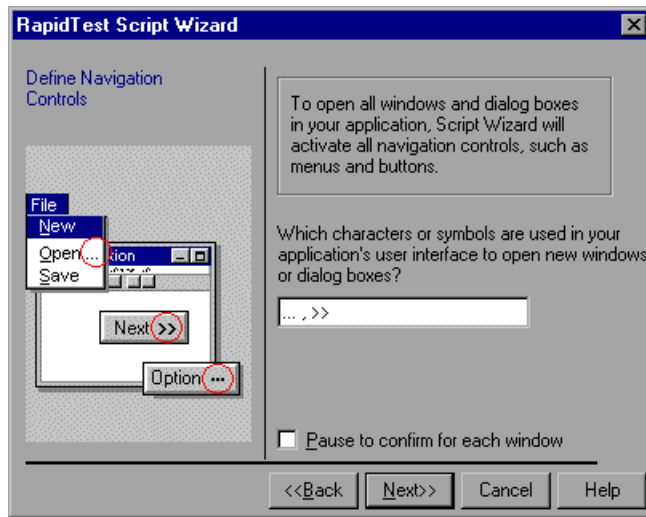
RapidTest Script Wizard

Define Navigation Controls

File
New
Open...
Save

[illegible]tion

Next>>

Option...

To open all windows and dialog boxes in your application, Script Wizard will activate all navigation controls, such as menus and buttons.

Which characters or symbols are used in your application's user interface to open new windows or dialog boxes?

... , >>

Pause to confirm for each window

<<Back
Next>>
Cancel
Help